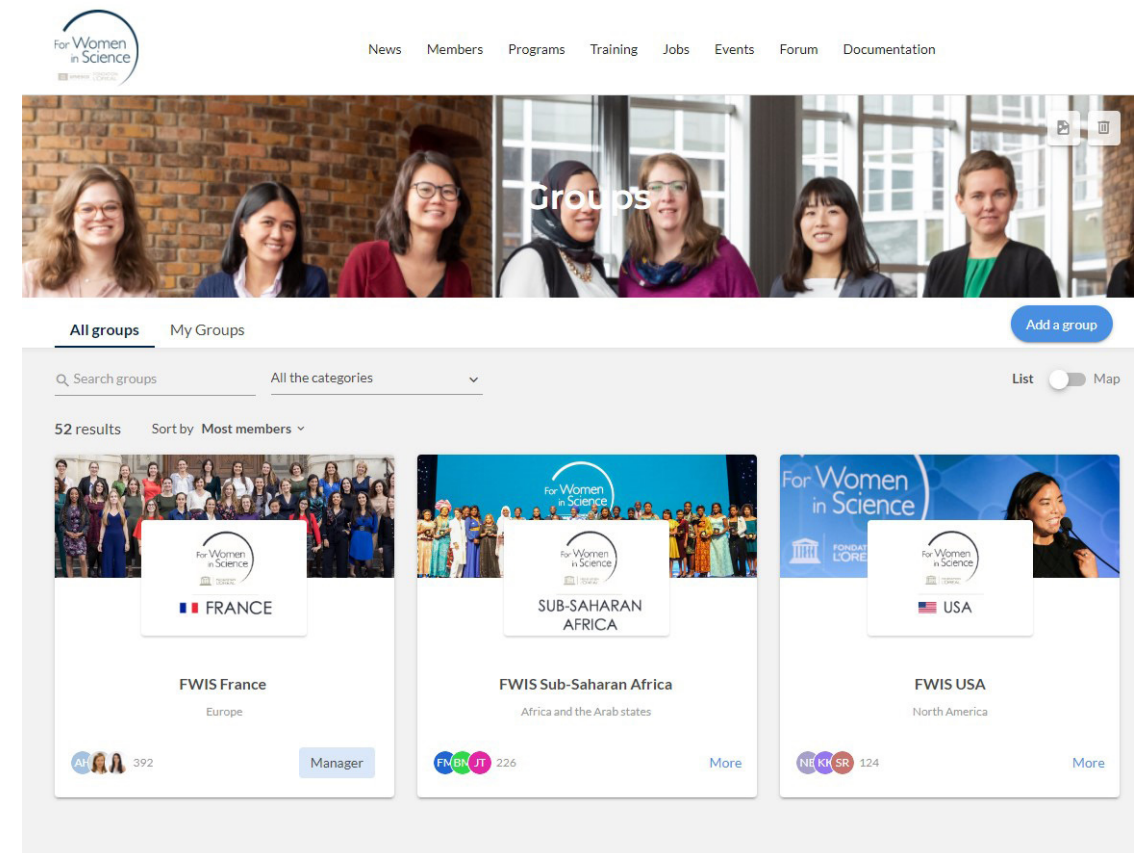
For Women in Science

News Members Programs Training Jobs Events Forum Documentation

Groups

All groups My Groups

Add a group

Search groups

All the categories

List Map

52 results Sort by Most members

For Women in Science

FRANCE

FWIS France

Europe

AH 392

Manager

For Women in Science

For Women in Science

SUB-SAHARAN AFRICA

FWIS Sub-Saharan Africa

Africa and the Arab states

FM BN JT 226

More

For Women in Science

FONDATION L'ORÉAL

For Women in Science

USA

FWIS USA

North America

NE KK SR 124

More